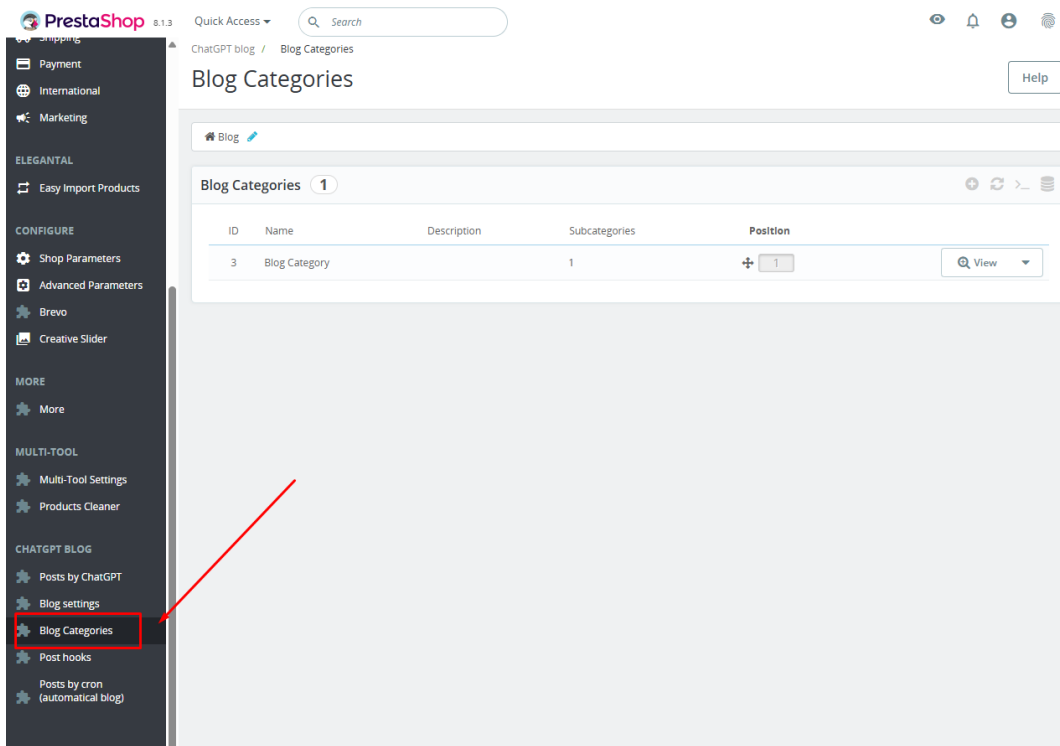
PrestaShop 8.1.3 Quick Access ▾ Search

Shipping
Payment
International
Marketing

ELEGANTAL
Easy Import Products

CONFIGURE
Shop Parameters
Advanced Parameters
Brevo
Creative Slider

MORE
More

MULTI-TOOL
Multi-Tool Settings
Products Cleaner

CHATGPT BLOG
Posts by ChatGPT
Blog settings
Blog Categories
Post hooks
Posts by cron (automatical blog)

ChatGPT blog / Blog Categories

Blog Categories

Help

Blog

Blog Categories 1

| ID | Name | Description | Subcategories | Position | |
|---|---|---|---|---|---|
| 3 | Blog Category | | 1 | 1 | View |